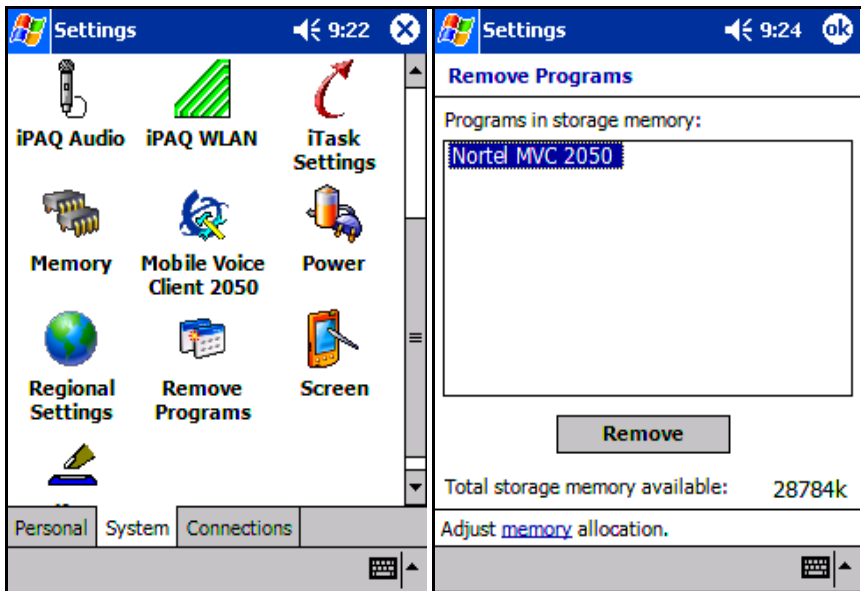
Settings 9:22

iPAQ Audio

iPAQ WLAN

iTask Settings

Memory

Mobile Voice Client 2050

Power

Regional Settings

Remove Programs

Screen

Personal | System | Connections

Settings 9:24 ok

Remove Programs

Programs in storage memory:

Nortel MVC 2050

Remove

Total storage memory available: 28784k

Adjust memory allocation.